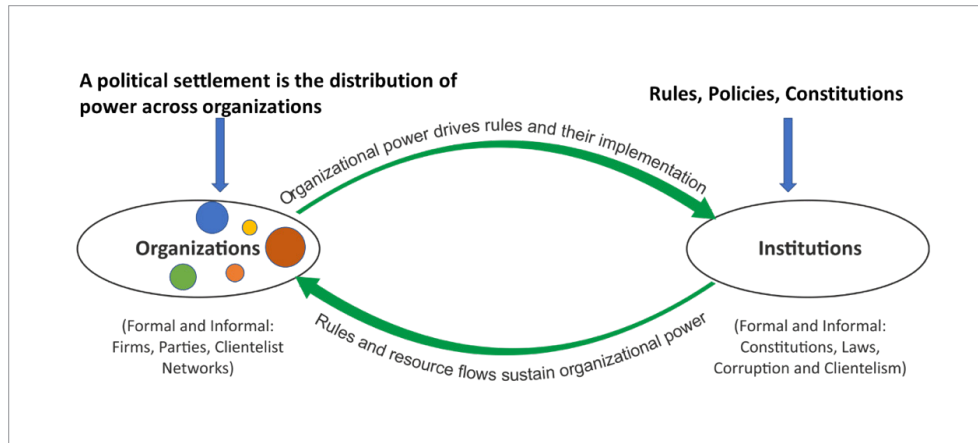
A political settlement is the distribution of power across organizations

Rules, Policies, Constitutions

Organizational power drives rules and their implementation

Organizations

Institutions

Rules and resource flows sustain organizational power

(Formal and Informal: Firms, Parties, Clientelist Networks)

(Formal and Informal: Constitutions, Laws, Corruption and Clientelism)